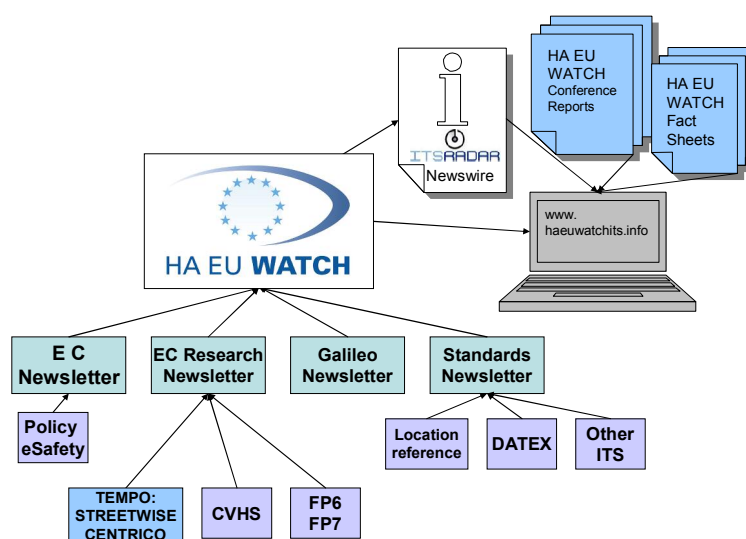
HA EU WATCH Conference Reports

HA EU WATCH Fact Sheets

i

ITSRADAR

Newswire

www. haeuwatchits.info

HA EU WATCH

E C Newsletter

EC Research Newsletter

Galileo Newsletter

Standards Newsletter

Policy eSafety

Location reference

DATEX

Other ITS

TEMPO: STREETWISE CENTRICO

CVHS

FP6 FP7